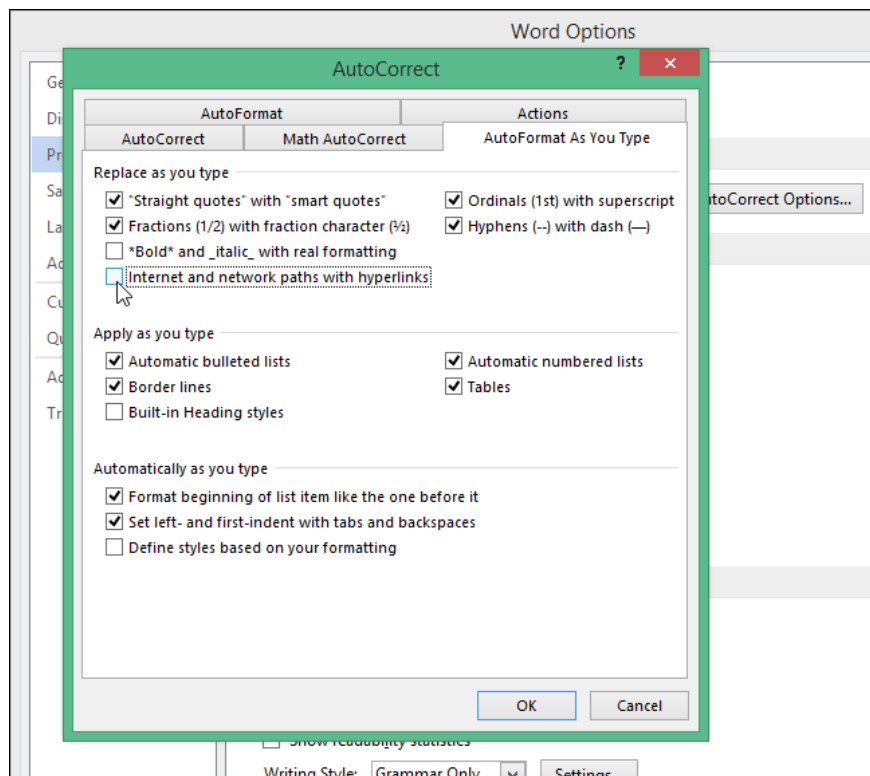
Word Options

Ge
Di
Pr
Sa
La
Ad
Cu
Qu
Ad
Tr

AutoCorrect
?

AutoFormat
Actions
AutoCorrect
Math AutoCorrect
AutoFormat As You Type

Replace as you type
"Straight quotes" with "smart quotes"
Ordinals (1st) with superscript
Fractions (1/2) with fraction character (½)
Hyphens (--) with dash (—)
*Bold* and _italic_ with real formatting
Internet and network paths with hyperlinks

utoCorrect Options...

Apply as you type
Automatic bulleted lists
Automatic numbered lists
Border lines
Tables
Built-in Heading styles

Automatically as you type
Format beginning of list item like the one before it
Set left- and first-indent with tabs and backspaces
Define styles based on your formatting

OK
Cancel

Show readability statistics
Writing Style: Grammar Only
Settings...